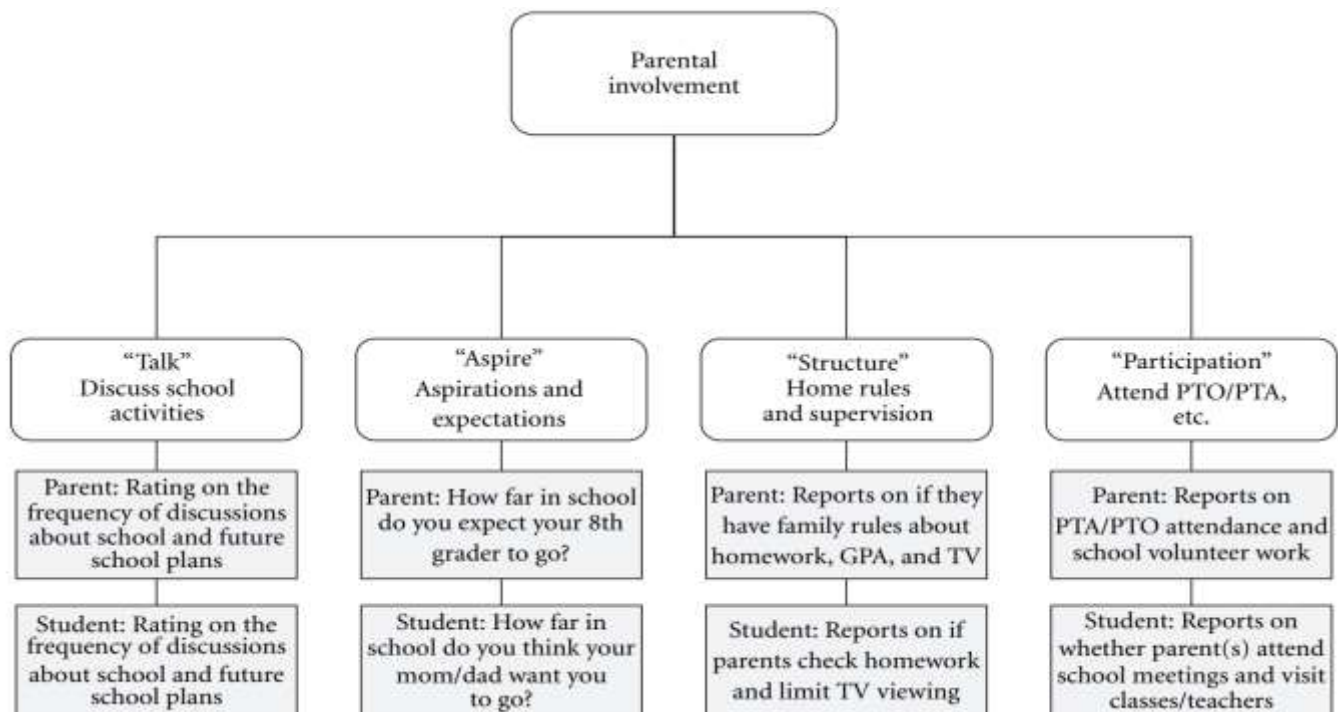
Parental involvement

"Talk"
Discuss school activities

Parent: Rating on the frequency of discussions about school and future school plans

Student: Rating on the frequency of discussions about school and future school plans

"Aspire"
Aspirations and expectations

Parent: How far in school do you expect your 8th grader to go?

Student: How far in school do you think your mom/dad want you to go?

"Structure"
Home rules and supervision

Parent: Reports on if they have family rules about homework, GPA, and TV

Student: Reports on if parents check homework and limit TV viewing

"Participation"
Attend PTO/PTA, etc.

Parent: Reports on PTA/PTO attendance and school volunteer work

Student: Reports on whether parent(s) attend school meetings and visit classes/teachers